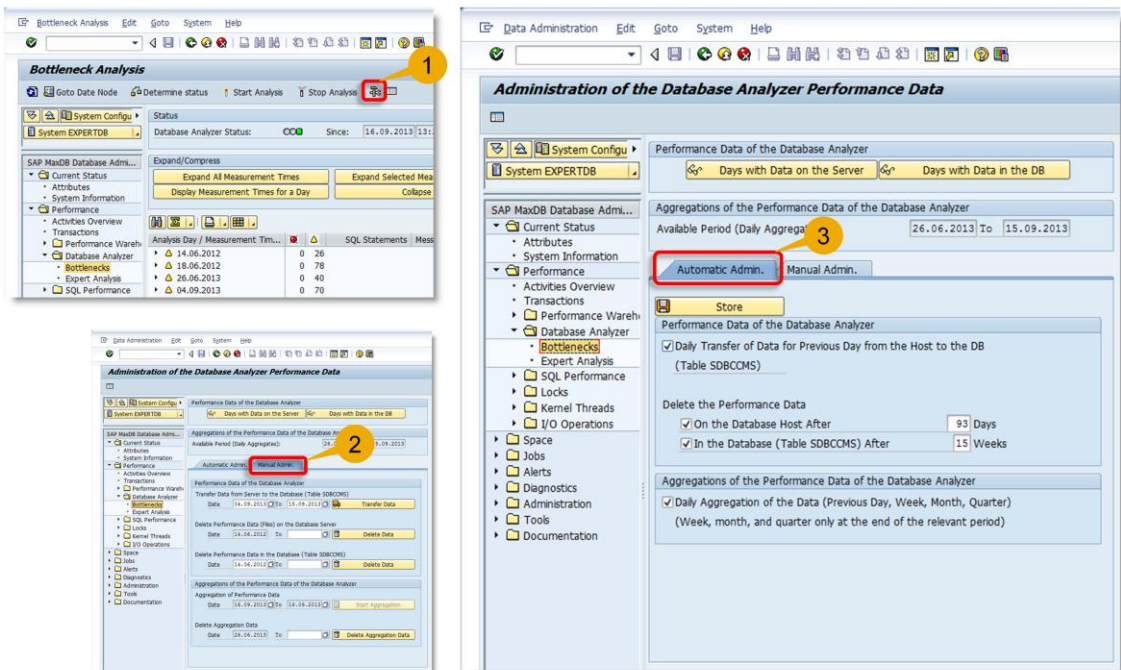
Bottleneck Analysis Edit Goto System Help

Bottleneck Analysis

Goto Date Node Determine status Start Analysis Stop Analysis

1

System Configu

System EXPERTDB

Status

Database Analyzer Status: Since: 16.09.2013 13:

SAP MaxDB Database Admi...

Current Status

Attributes

System Information

Performance

Activities Overview

Transactions

Performance Wareh

Database Analyzer

Bottlenecks

Expert Analysis

SQL Performance

Expand/Compress

Expand All Measurement Times

Expand Selected Mea

Display Measurement Times for a Day

Collapse

| Analysis Day / Measurement Tim... | | | SQL Statements | Mess |
|---|---|---|---|---|
| 14.06.2012 | 0 | 26 | | |
| 18.06.2012 | 0 | 78 | | |
| 26.06.2013 | 0 | 40 | | |
| 04.09.2013 | 0 | 70 | | |

Data Administration Edit Goto System Help

Administration of the Database Analyzer Performance Data

System Configu

System EXPERTDB

SAP MaxDB Database Admi...

Current Status

Attributes

System Information

Performance

Activities Overview

Transactions

Performance Wareh

Database Analyzer

Bottlenecks

Expert Analysis

SQL Performance

Locks

Kernel Threads

I/O Operations

Space

Jobs

Alerts

Diagnostics

Administration

Tools

Documentation

Performance Data of the Database Analyzer

Days with Data on the Server

Days with Data in the DB

Aggregations of the Performance Data of the Database Analyzer

Available Period (Daily Aggrega 26.06.2013 To 15.09.2013

3

Automatic Admin.

Manual Admin.

Store

Performance Data of the Database Analyzer

Daily Transfer of Data for Previous Day from the Host to the DB (Table SDBCCMS)

Delete the Performance Data

On the Database Host After 93 Days

In the Database (Table SDBCCMS) After 15 Weeks

Aggregations of the Performance Data of the Database Analyzer

Daily Aggregation of the Data (Previous Day, Week, Month, Quarter) (Week, month, and quarter only at the end of the relevant period)

Data Administration Edit Goto System Help

Administration of the Database Analyzer Performance Data

System Configu

System EXPERTDB

Performance Data of the Database Analyzer

Days with Data on the Server

Days with Data in the DB

SAP MaxDB Database Adm...

Current Status

Attributes

System Information

Performance

Activities Overview

Performance Wareh

Database Analyzer

Bottlenecks

Expert Analysis

SQL Performance

Locks

Kernel Threads

I/O Operations

Space

Jobs

Alerts

Diagnostics

Administration

Tools

Documentation

Aggregations of the Performance Data of the Database Analyzer

Available Period (Daily Aggregates): 26. 5.09.2013

2

Automatic Admin.

Manual Admin.

Performance Data of the Database Analyzer

Transfer Data from Server to the Database (Table SDBCCMS)

Date 04.09.2013 To 15.09.2013 Transfer Data

Delete Performance Data (Files) on the Database Server

Date 14.06.2012 To Delete Data

Delete Performance Data in the Database (Table SDBCCMS)

Date 14.06.2012 To Delete Data

Aggregations of the Performance Data of the Database Analyzer

Aggregation of Performance Data

Date 16.09.2013 To 16.09.2013 Start Aggregation

Delete Aggregation Data

Date 26.06.2013 To Delete Aggregation Data